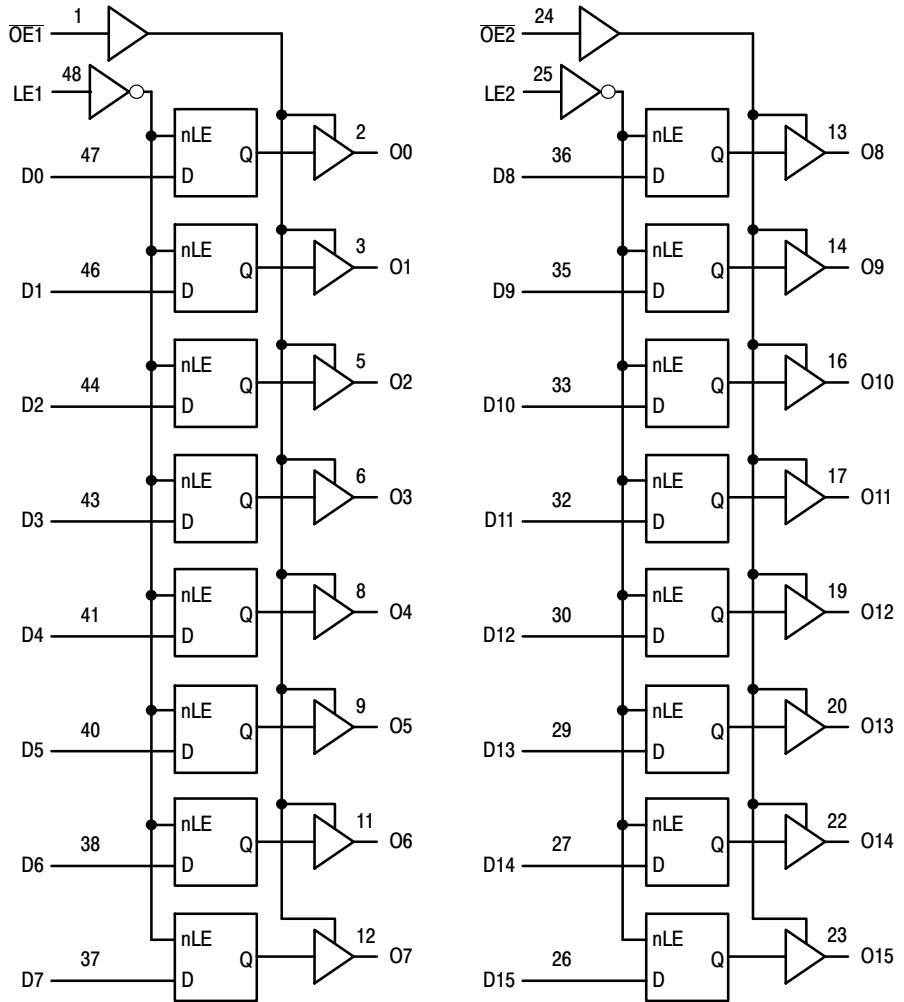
$\overline{OE1}$ 1
LE1 48
nLE Q D 2 O0
D0 47
nLE Q D 3 O1
D1 46
nLE Q D 5 O2
D2 44
nLE Q D 6 O3
D3 43
nLE Q D 8 O4
D4 41
nLE Q D 9 O5
D5 40
nLE Q D 11 O6
D6 38
nLE Q D 12 O7
D7 37

$\overline{OE2}$ 24
LE2 25
nLE Q D 13 O8
D8 36
nLE Q D 14 O9
D9 35
nLE Q D 16 O10
D10 33
nLE Q D 17 O11
D11 32
nLE Q D 19 O12
D12 30
nLE Q D 20 O13
D13 29
nLE Q D 22 O14
D14 27
nLE Q D 23 O15
D15 26